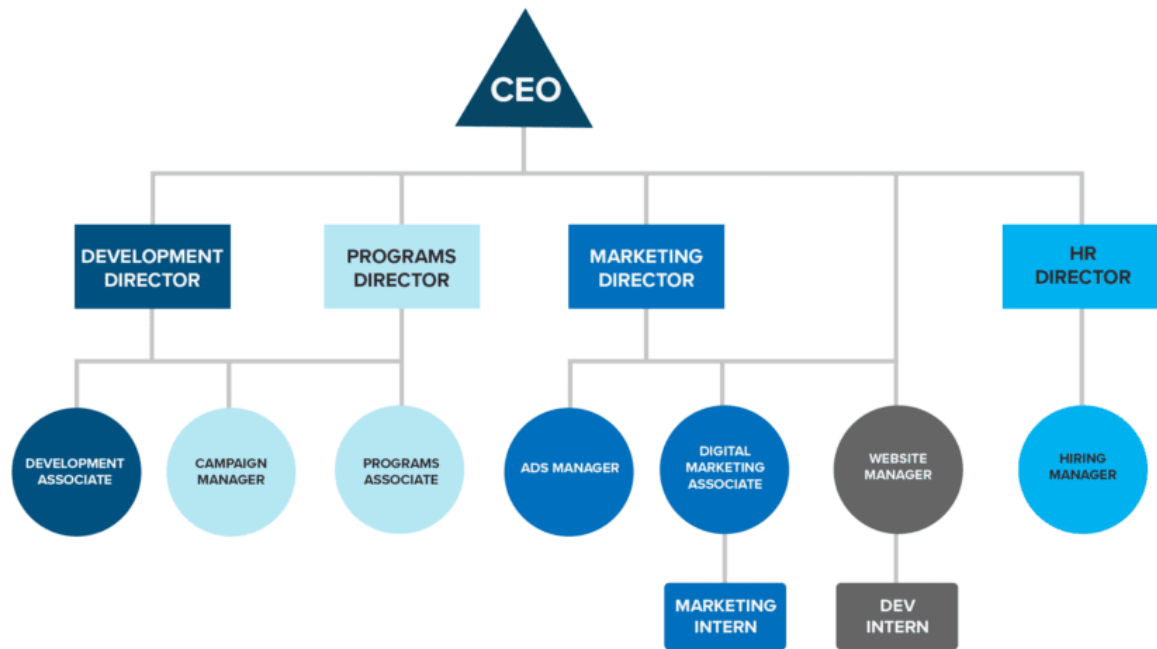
CEO

DEVELOPMENT DIRECTOR

PROGRAMS DIRECTOR

MARKETING DIRECTOR

HR DIRECTOR

DEVELOPMENT ASSOCIATE

CAMPAIGN MANAGER

PROGRAMS ASSOCIATE

ADS MANAGER

DIGITAL MARKETING ASSOCIATE

WEBSITE MANAGER

HIRING MANAGER

MARKETING INTERN

DEV INTERN